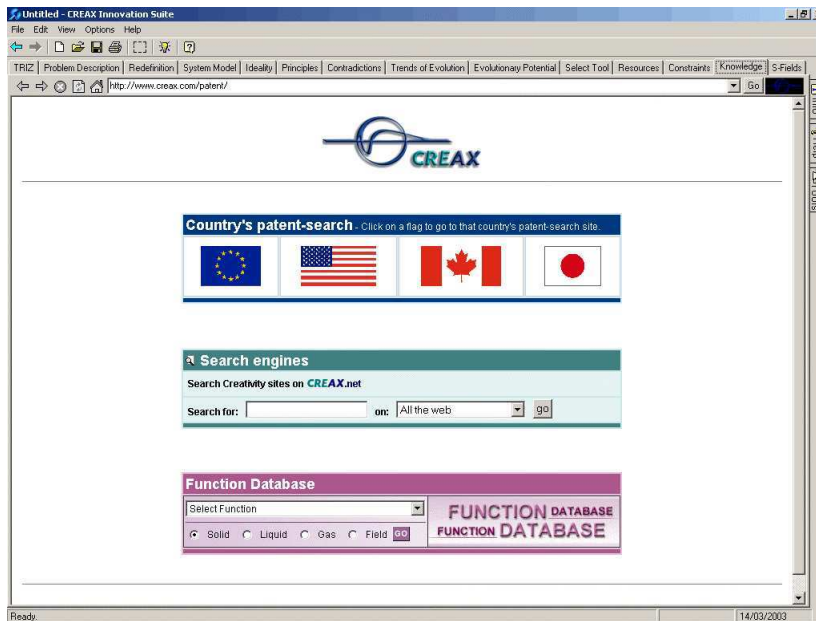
Untitled - CREAX Innovation Suite

File Edit View Options Help

TRIZ | Problem Description | Redefinition | System Model | Ideality | Principles | Contradictions | Trends of Evolution | Evolutionary Potential | Select Tool | Resources | Constraints | Knowledge | S-Fields

http://www.creax.com/patent/

Go

CREAX

Country's patent-search - Click on a flag to go to that country's patent-search site.

Search engines

Search Creativity sites on CREAX.net

Search for: on: All the web go

Function Database

Select Function

Solid Liquid Gas Field GO

FUNCTION DATABASE
FUNCTION DATABASE

Ready.

14/03/2003